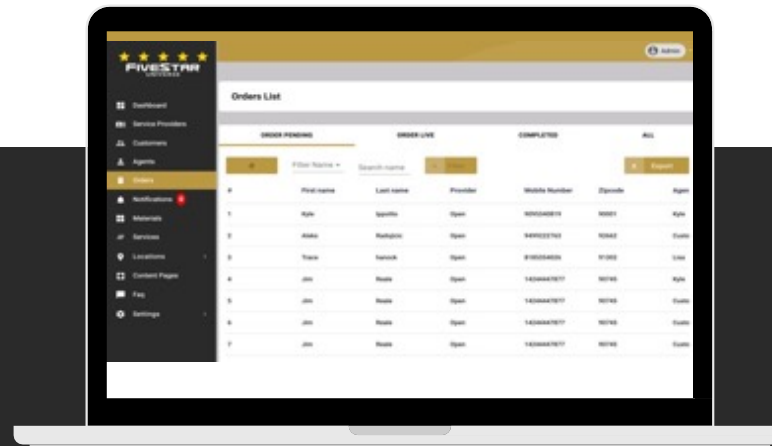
FIVESTAR
UNIVERSE

Admin

Dashboard
Service Providers
Customers
Agents
Orders
Notifications 6
Materials
Services
Locations
Content Pages
Faq
Settings

Orders List

ORDER PENDING
ORDER LIVE
COMPLETED
ALL

Filter Name
Search name
Filter
Export

| # | First name | Last name | Provider | Mobile Number | Zipcode | Agen |
|---|---|---|---|---|---|---|
| 1 | Kyle | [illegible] | Open | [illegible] | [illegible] | Kyle |
| 2 | Aleks | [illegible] | Open | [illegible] | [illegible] | Custo |
| 3 | Trace | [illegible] | Open | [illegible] | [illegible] | Lisa |
| 4 | Jim | Reale | Open | 1424447877 | 90745 | Kyle |
| 5 | Jim | Reale | Open | 1424447877 | 90745 | Custo |
| 6 | Jim | Reale | Open | 1424447877 | 90745 | Custo |
| 7 | Jim | Reale | Open | 1424447877 | 90745 | Custo |